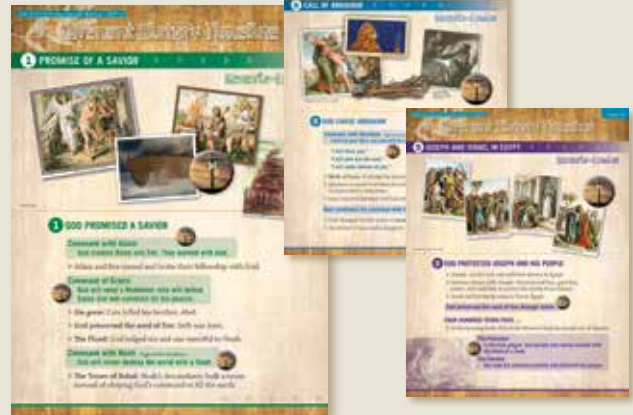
1 PROMISE OF A SAVIOR

Genesis 1–11

1 GOD PROMISED A SAVIOR

Covenant with Adam
God creates Adam and Eve. They warmed with God.

Adam and Eve sinned and broke their fellowship with God.

Covenant of Grace
God will send a Redeemer who will defeat Satan and win salvation for His people.

On guard: Cain killed his brother, Abel.

God preserved the seed of the: Seth was born.

The Flood: God judged sin and was merciful to Noah.

Covenant with Noah
God will never destroy the world with a flood.

The Tower of Babel: Noah's descendants built a tower instead of obeying God's command to fill the earth.

2 CALL OF ABRAHAM

Genesis 12–25

GOD CHOSE ABRAHAM

Covenant with Abraham

3 JOSEPH AND ISRAEL IN EGYPT

Genesis 37–50

GOD PROTECTED JOSEPH AND HIS PEOPLE